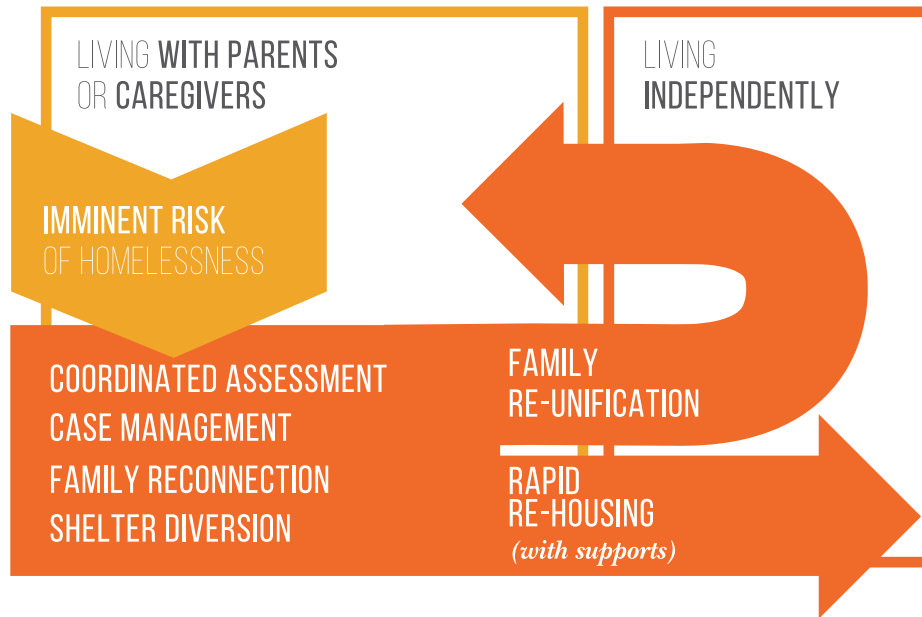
LIVING WITH PARENTS OR CAREGIVERS

LIVING INDEPENDENTLY

IMMINENT RISK OF HOMELESSNESS

COORDINATED ASSESSMENT
CASE MANAGEMENT
FAMILY RECONNECTION
SHELTER DIVERSION

FAMILY RE-UNIFICATION

RAPID RE-HOUSING
(with supports)